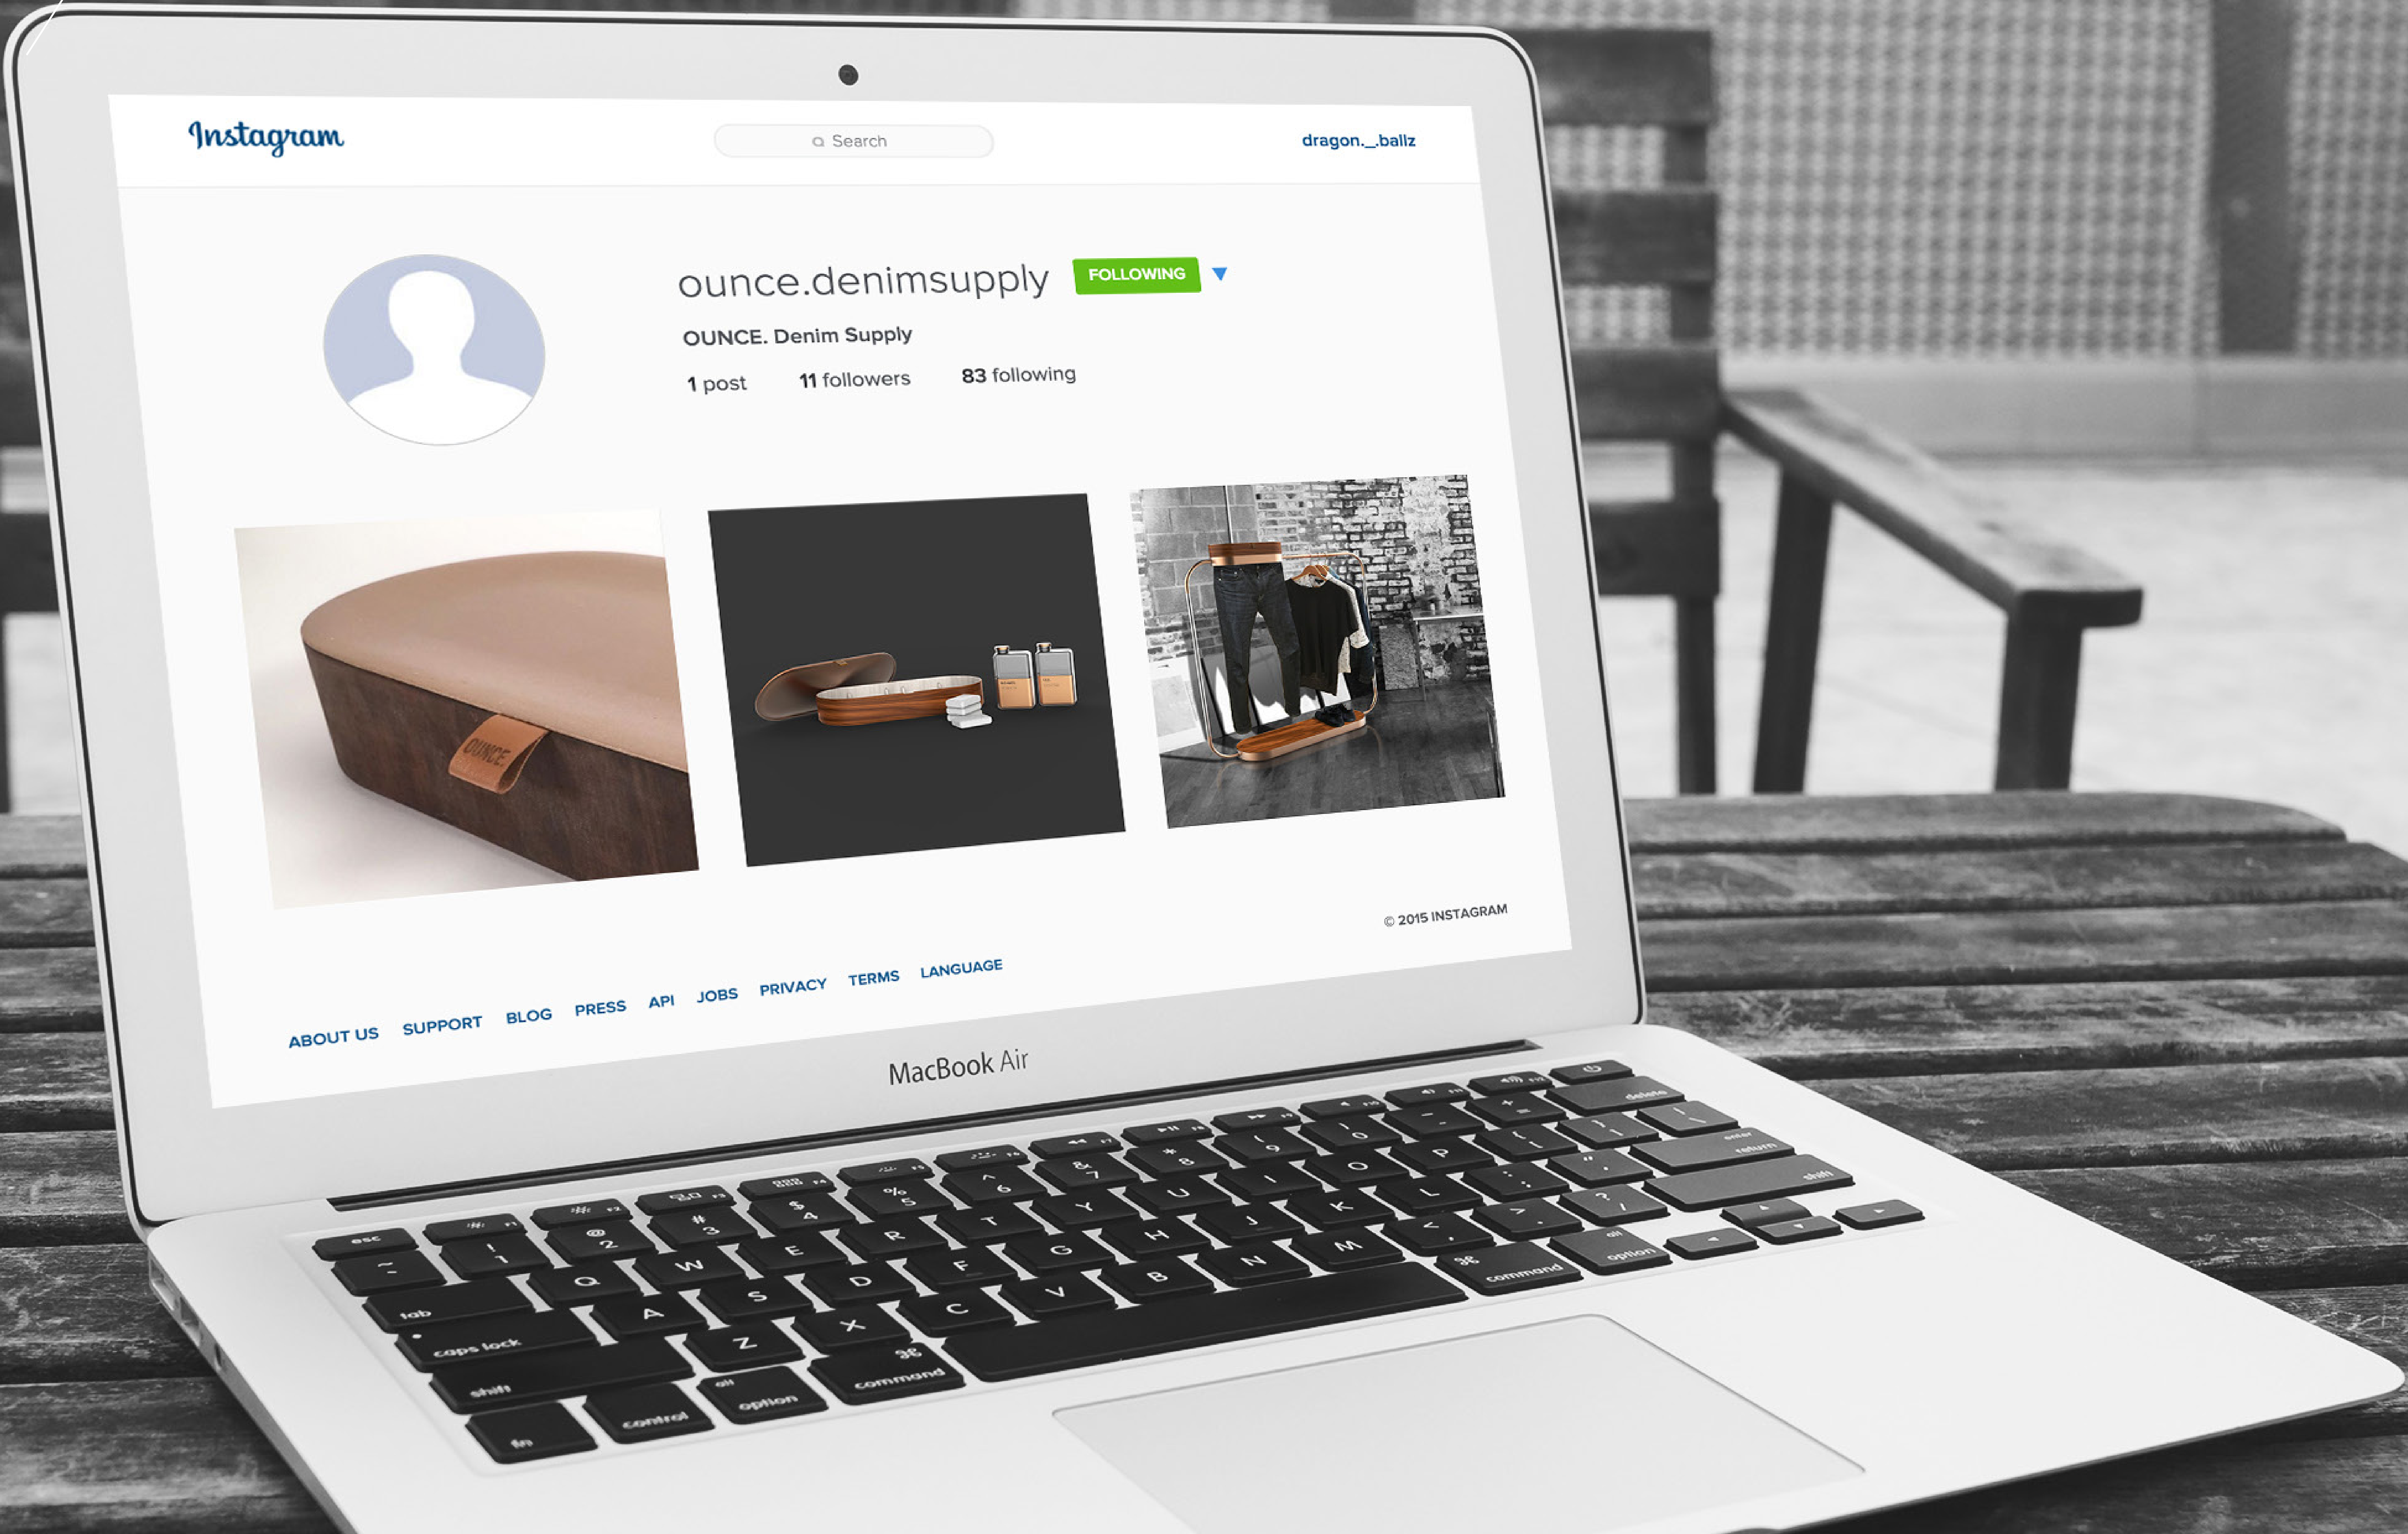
Instagram

Search

dragon._.ballz

ounce.denimsupply FOLLOWING

OUNCE. Denim Supply

1 post 11 followers 83 following

OUNCE

© 2015 INSTAGRAM

ABOUT US SUPPORT BLOG PRESS API JOBS PRIVACY TERMS LANGUAGE

MacBook Air